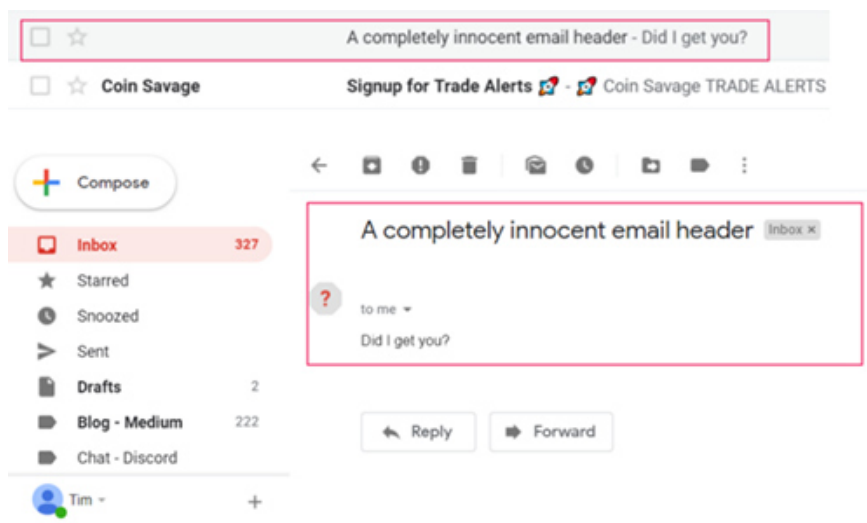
A completely innocent email header - Did I get you?

Coin Savage Signup for Trade Alerts 🚀 - 🚀 Coin Savage TRADE ALERTS

Compose

Inbox 327
Starred
Snoozed
Sent
Drafts 2
Blog - Medium 222
Chat - Discord

Tim

A completely innocent email header Inbox ×

?

to me

Did I get you?

Reply
Forward